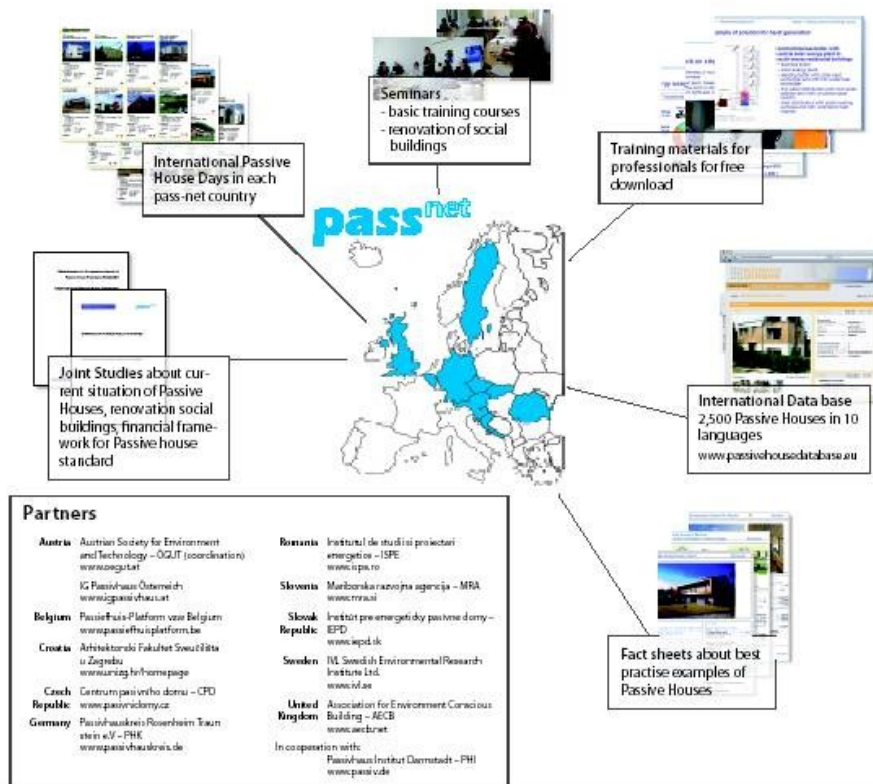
Seminars
- basic training courses
- renovation of social buildings

International Passive House Days in each pass-net country

Training materials for professionals for free download

pass$^{net}$

Joint Studies about current situation of Passive Houses, renovation social buildings, financial framework for Passive house standard

International Data base
2,500 Passive Houses in 10 languages
www.passivehousedatabase.eu

Fact sheets about best practise examples of Passive Houses

Partners

| | |
|---|---|
| Austria | Austrian Society for Environment and Technology – ÖGUT (coordination) www.oegut.at |
| | IG Passivhaus Österreich www.igpassivhaus.at |
| Belgium | Passiefhuis-Platform vzw Belgium www.passiefhuisplatform.be |
| Croatia | Arhitektonski Fakultet Sveučilišta u Zagrebu www.arhiz.hr/homepage |
| Czech Republic | Centrum pasivního domu – CPD www.pasivnidomy.cz |
| Germany | Passivhauskreis Rosenheim Traunstein e.V – PHK www.passivhauskreis.de |
| Romania | Institutul de studii si proiectari energetice – ISPE www.ispe.ro |
| Slovenia | Mariborska razvojna agencija – MRA www.mra.si |
| Slovak Republic | Inštitút pre energetický pasívne domy – IEPD www.iepd.sk |
| Sweden | IVL Swedish Environmental Research Institute Ltd. www.ivl.se |
| United Kingdom | Association for Environment Conscious Building – AECB www.aecb.net |
| | In cooperation with: Passivhaus Institut Darmstadt – PHI www.passiv.de |